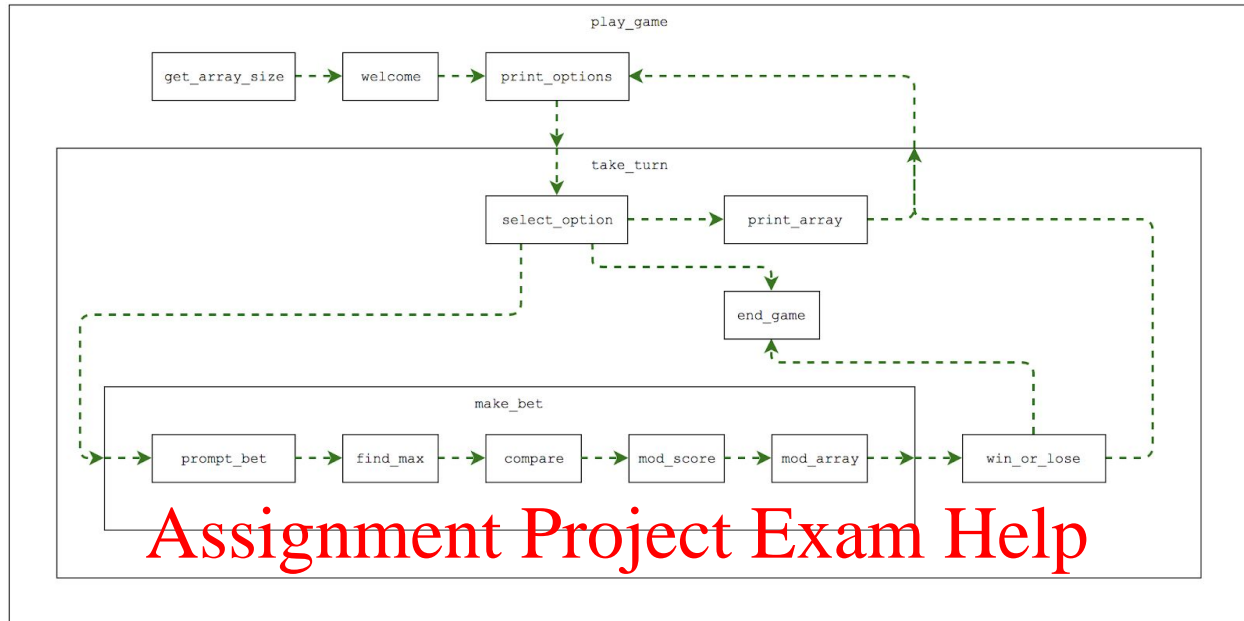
play_game

get_array_size

welcome

print_options

take_turn

select_option

print_array

end_game

make_bet

prompt_bet

find_max

compare

mod_score

mod_array

win_or_lose

Assignment Project Exam Help